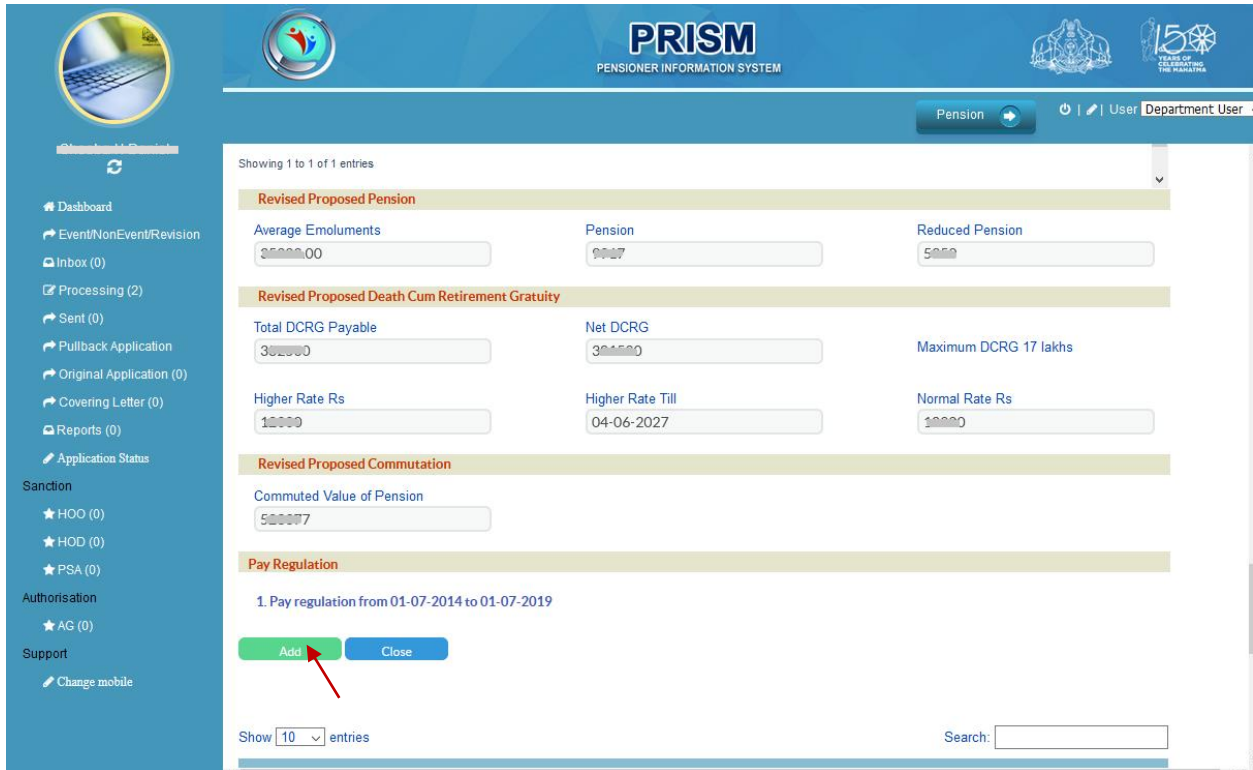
PRISM
PENSIONER INFORMATION SYSTEM

150 YEARS OF CELEBRATING THE MAHATMA

Pension

| User Department User

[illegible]

Dashboard
Event/NonEvent/Revision
Inbox (0)
Processing (2)
Sent (0)
Pullback Application
Original Application (0)
Covering Letter (0)
Reports (0)
Application Status
Sanction
HOO (0)
HOD (0)
PSA (0)
Authorisation
AG (0)
Support
Change mobile

Showing 1 to 1 of 1 entries

Revised Proposed Pension

Average Emoluments
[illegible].00

Pension
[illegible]

Reduced Pension
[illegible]

Revised Proposed Death Cum Retirement Gratuity

Total DCRG Payable
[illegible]

Net DCRG
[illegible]

Maximum DCRG 17 lakhs

Higher Rate Rs
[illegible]

Higher Rate Till
04-06-2027

Normal Rate Rs
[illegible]

Revised Proposed Commutation

Commuted Value of Pension
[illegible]

Pay Regulation

1. Pay regulation from 01-07-2014 to 01-07-2019

Add
Close

Show 10 entries

Search: